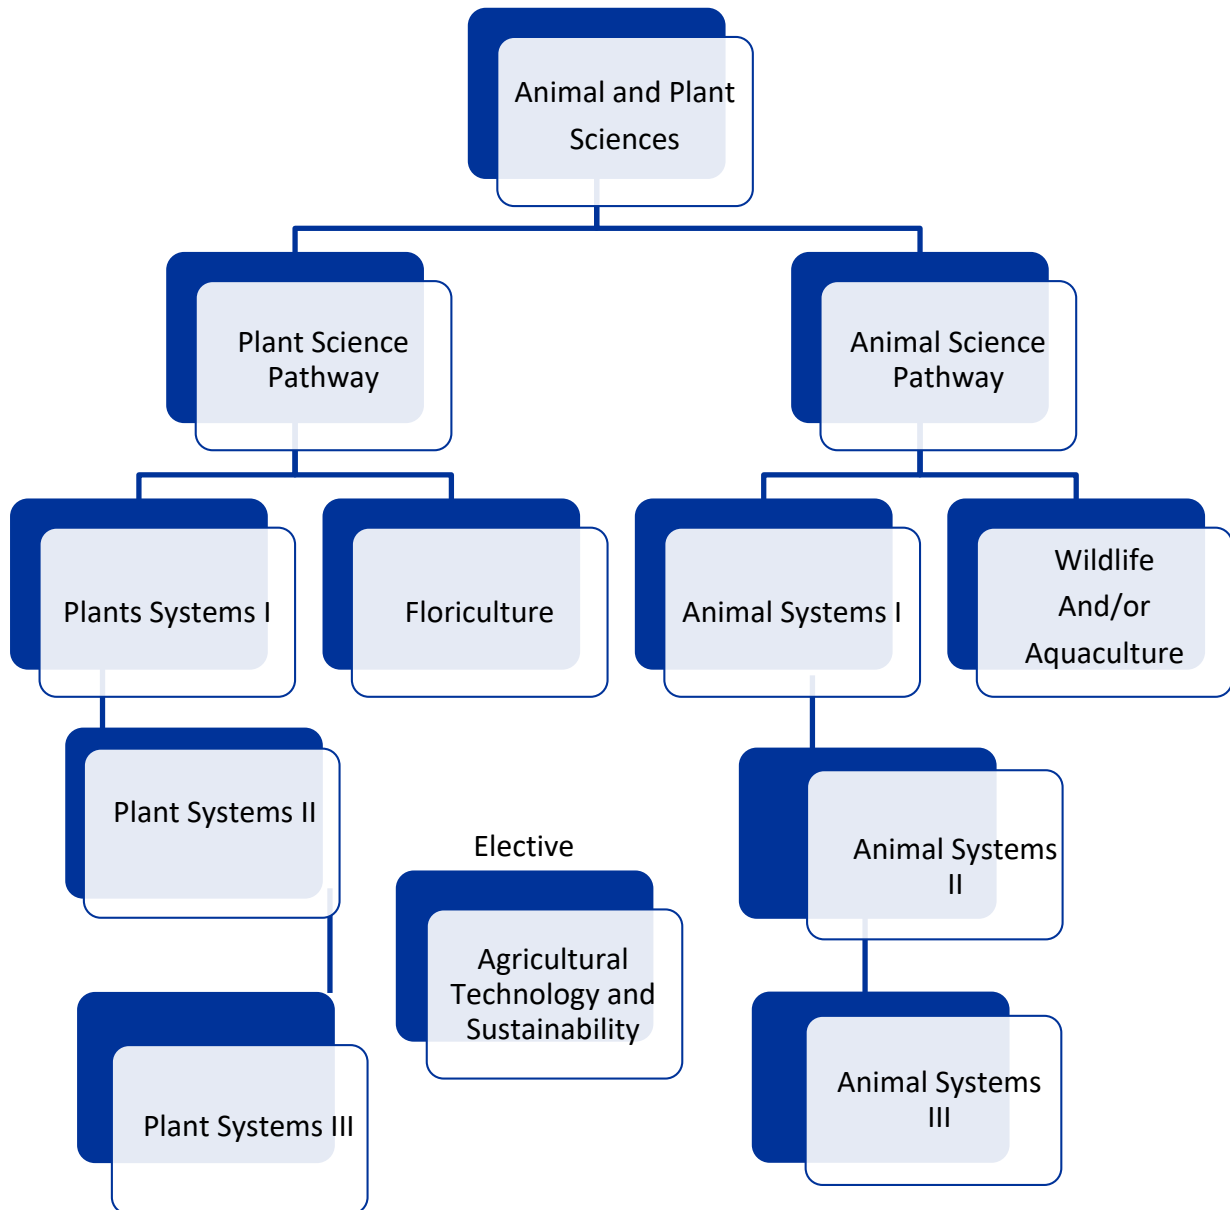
Animal and Plant Sciences

Plant Science Pathway

Animal Science Pathway

Plants Systems I

Floriculture

Animal Systems I

Wildlife And/or Aquaculture

Plant Systems II

Elective

Agricultural Technology and Sustainability

Animal Systems II

Plant Systems III

Animal Systems III